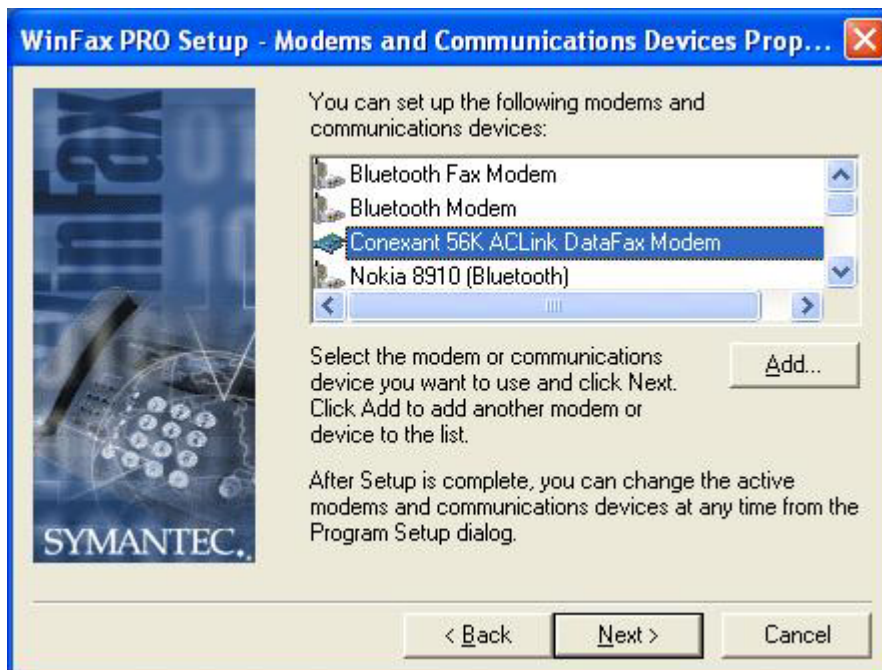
WinFax PRO Setup - Modems and Communications Devices Prop...

WinFax

You can set up the following modems and communications devices:

Bluetooth Fax Modem
Bluetooth Modem
Conexant 56K ACLink DataFax Modem
Nokia 8910 (Bluetooth)

Select the modem or communications device you want to use and click Next. Click Add to add another modem or device to the list.

Add...

After Setup is complete, you can change the active modems and communications devices at any time from the Program Setup dialog.

SYMANTEC.

< Back
Next >
Cancel